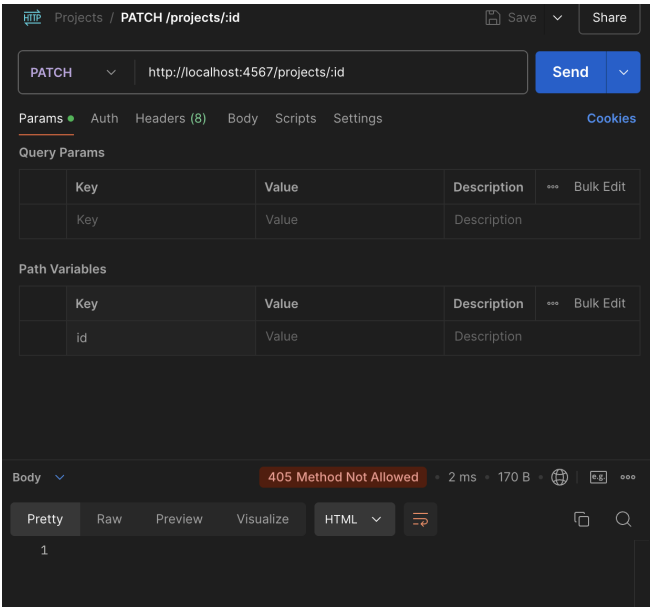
HTTP Projects / PATCH /projects/:id

Save

Share

PATCH

http://localhost:4567/projects/:id

Send

Params • Auth Headers (8) Body Scripts Settings

Cookies

Query Params

| | Key | Value | Description | ••• Bulk Edit |
|---|---|---|---|---|
| | Key | Value | Description | |

Path Variables

| | Key | Value | Description | ••• Bulk Edit |
|---|---|---|---|---|
| | id | Value | Description | |

Body

405 Method Not Allowed • 2 ms • 170 B •

e.g

•••

Pretty Raw Preview Visualize HTML

1